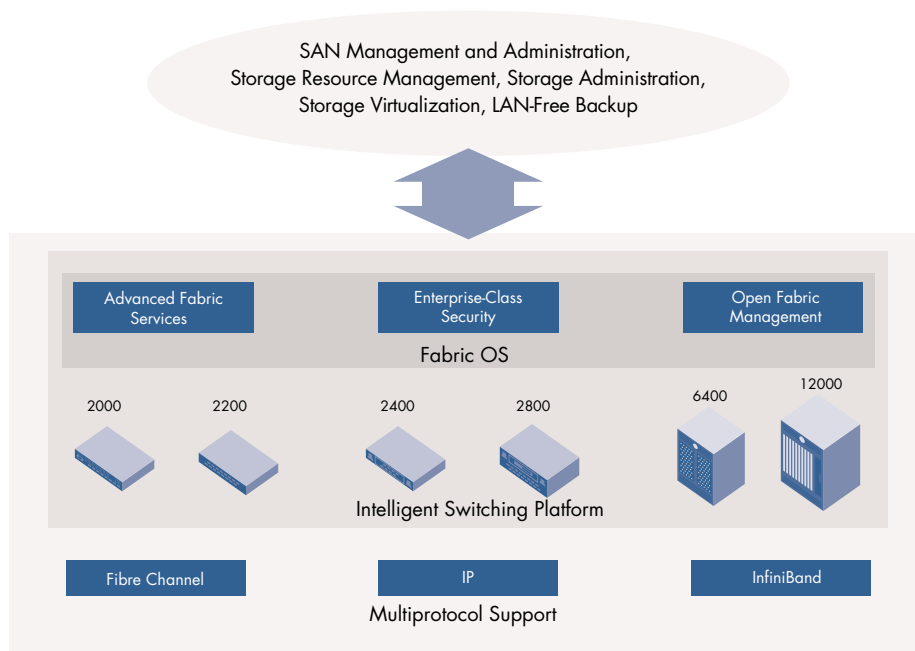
SAN Management and Administration,
Storage Resource Management, Storage Administration,
Storage Virtualization, LAN-Free Backup

Advanced Fabric Services

Enterprise-Class Security

Open Fabric Management

Fabric OS

2000

2200

2400

2800

6400

12000

Intelligent Switching Platform

Fibre Channel

IP

InfiniBand

Multiprotocol Support